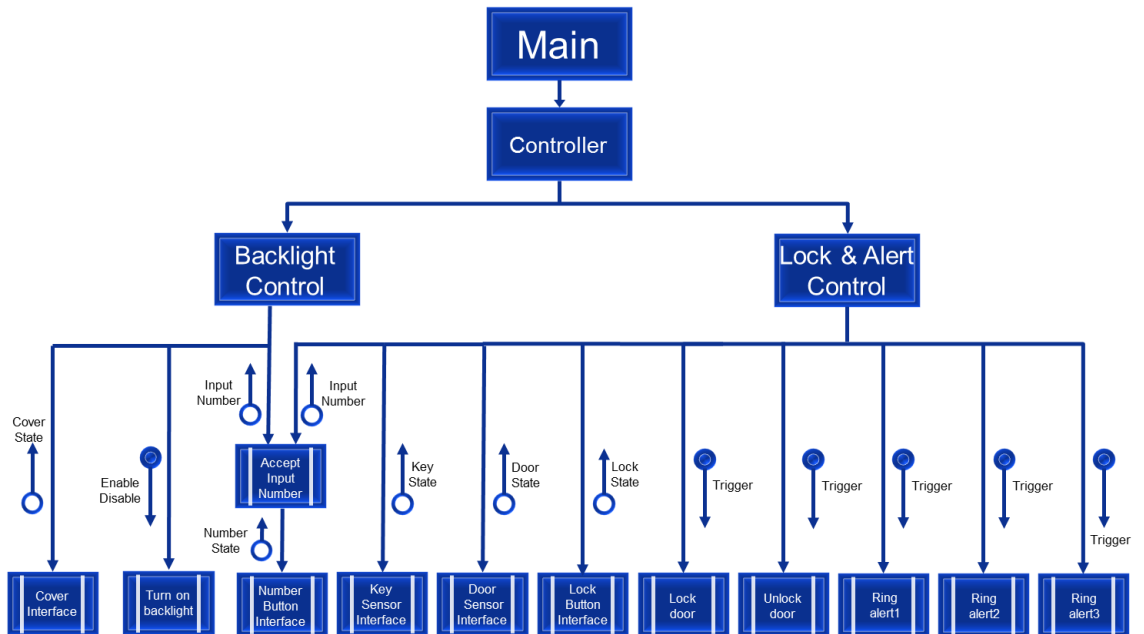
Main

Controller

Backlight Control

Lock & Alert Control

Input Number

Input Number

Cover State

Enable Disable

Accept Input Number

Number State

Key State

Door State

Lock State

Trigger

Trigger

Trigger

Trigger

Trigger

Cover Interface

Turn on backlight

Number Button Interface

Key Sensor Interface

Door Sensor Interface

Lock Button Interface

Lock door

Unlock door

Ring alert1

Ring alert2

Ring alert3